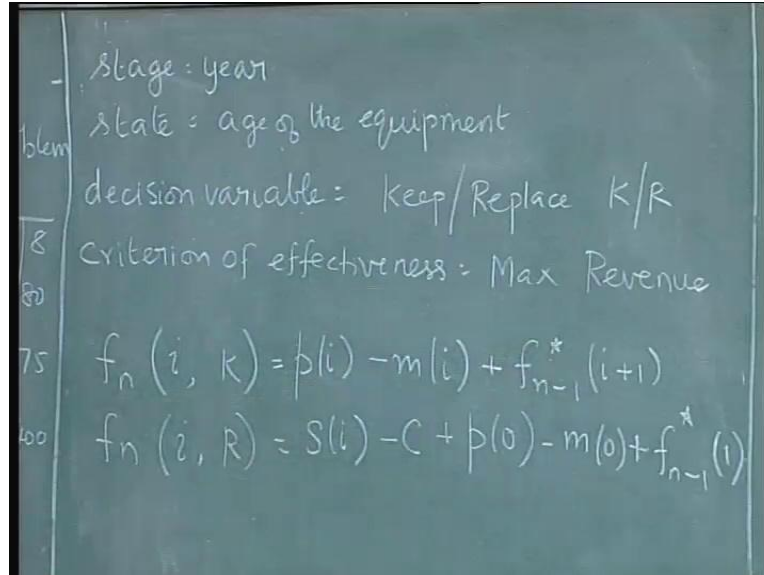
-
blem
8
80
75
100

stage : year
state : age of the equipment
decision variable : Keep / Replace K/R
Criterion of effectiveness : Max Revenue

$f_n(i, K) = p(i) - m(i) + f^*_{n-1}(i+1)$

$f_n(i, R) = S(i) - C + p(0) - m(0) + f^*_{n-1}(1)$